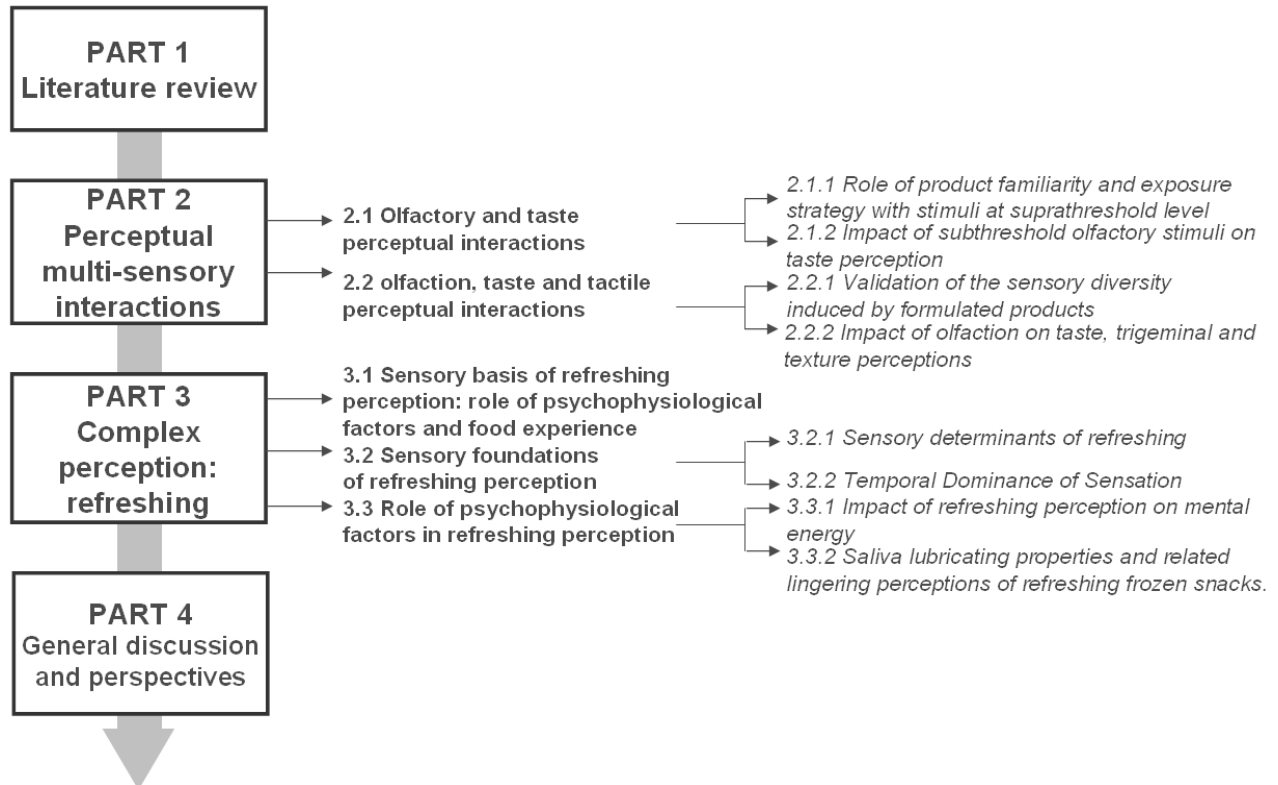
PART 1
Literature review

PART 2
Perceptual multi-sensory interactions

2.1 Olfactory and taste perceptual interactions

2.1.1 Role of product familiarity and exposure strategy with stimuli at suprathreshold level

2.1.2 Impact of subthreshold olfactory stimuli on taste perception

2.2 olfaction, taste and tactile perceptual interactions

2.2.1 Validation of the sensory diversity induced by formulated products

2.2.2 Impact of olfaction on taste, trigeminal and texture perceptions

PART 3
Complex perception: refreshing

3.1 Sensory basis of refreshing perception: role of psychophysiological factors and food experience

3.2 Sensory foundations of refreshing perception

3.2.1 Sensory determinants of refreshing

3.2.2 Temporal Dominance of Sensation

3.3 Role of psychophysiological factors in refreshing perception

3.3.1 Impact of refreshing perception on mental energy

3.3.2 Saliva lubricating properties and related lingering perceptions of refreshing frozen snacks.

PART 4
General discussion and perspectives